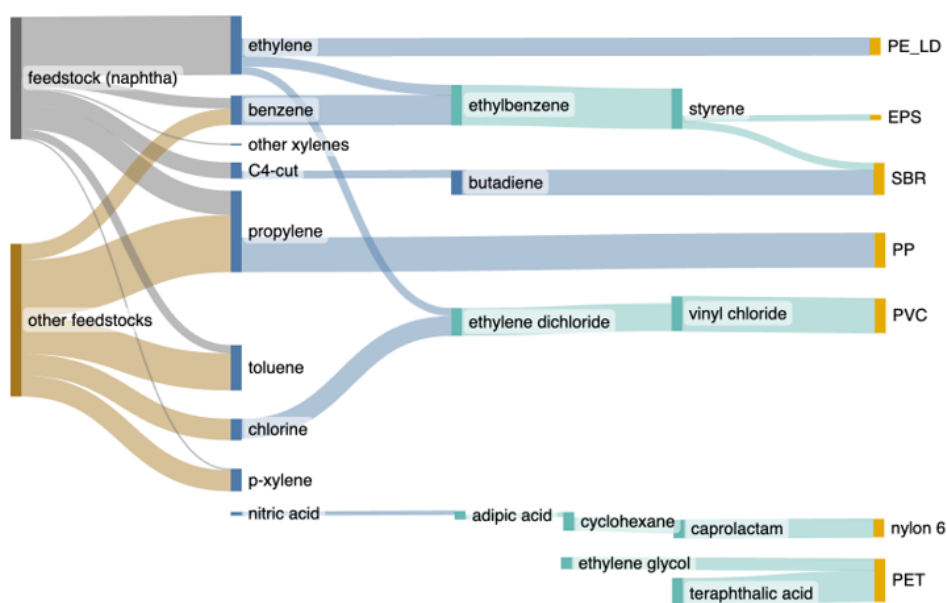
feedstock (naphtha)
other feedstocks
ethylene
benzene
other xylenes
C4-cut
propylene
toluene
chlorine
p-xylene
nitric acid
ethylbenzene
butadiene
ethylene dichloride
adipic acid
cyclohexane
ethylene glycol
styrene
vinyl chloride
caprolactam
teraphthalic acid
PE_LD
EPS
SBR
PP
PVC
nylon 6
PET